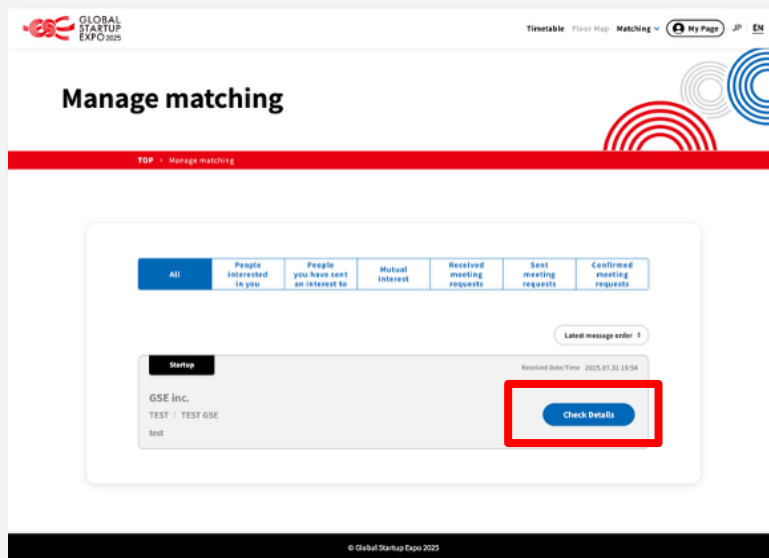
GSE GLOBAL STARTUP EXPO 2025

Timetable Floor Map Matching My Page JP | EN

Manage matching

TOP › Manage matching

| All | People interested in you | People you have sent an interest to | Mutual interest | Received meeting requests | Sent meeting requests | Confirmed meeting requests |
|---|---|---|---|---|---|---|

Latest message order ↑

Startup

Received Date/Time 2025.07.31 19:54

GSE inc.

TEST | TEST GSE

test

Check Details

© Global Startup Expo 2025